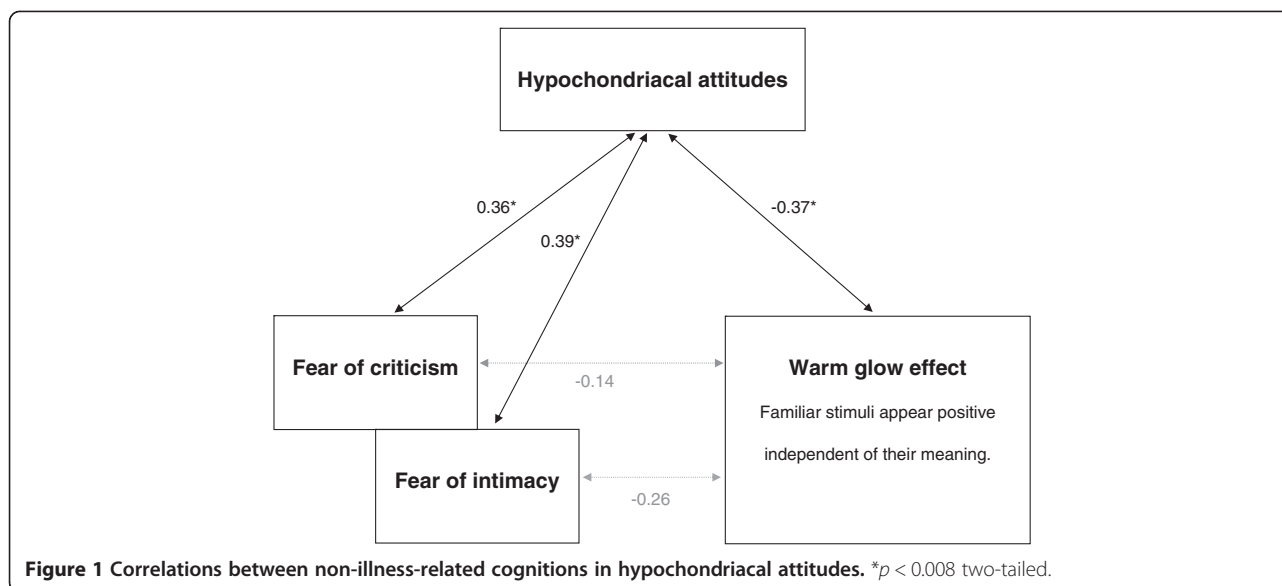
Hypochondriacal attitudes

0.36*

0.39*

-0.37*

Fear of criticism

-0.14

Warm glow effect

Familiar stimuli appear positive independent of their meaning.

Fear of intimacy

-0.26

**Figure 1 Correlations between non-illness-related cognitions in hypochondriacal attitudes.** *$p$ < 0.008 two-tailed.